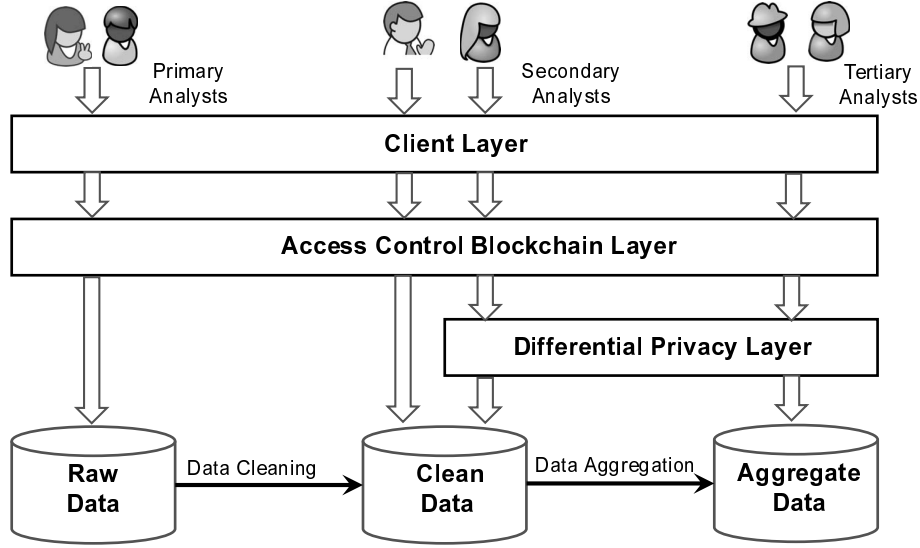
Primary Analysts

Secondary Analysts

Tertiary Analysts

Client Layer

Access Control Blockchain Layer

Differential Privacy Layer

Raw Data

Data Cleaning

Clean Data

Data Aggregation

Aggregate Data